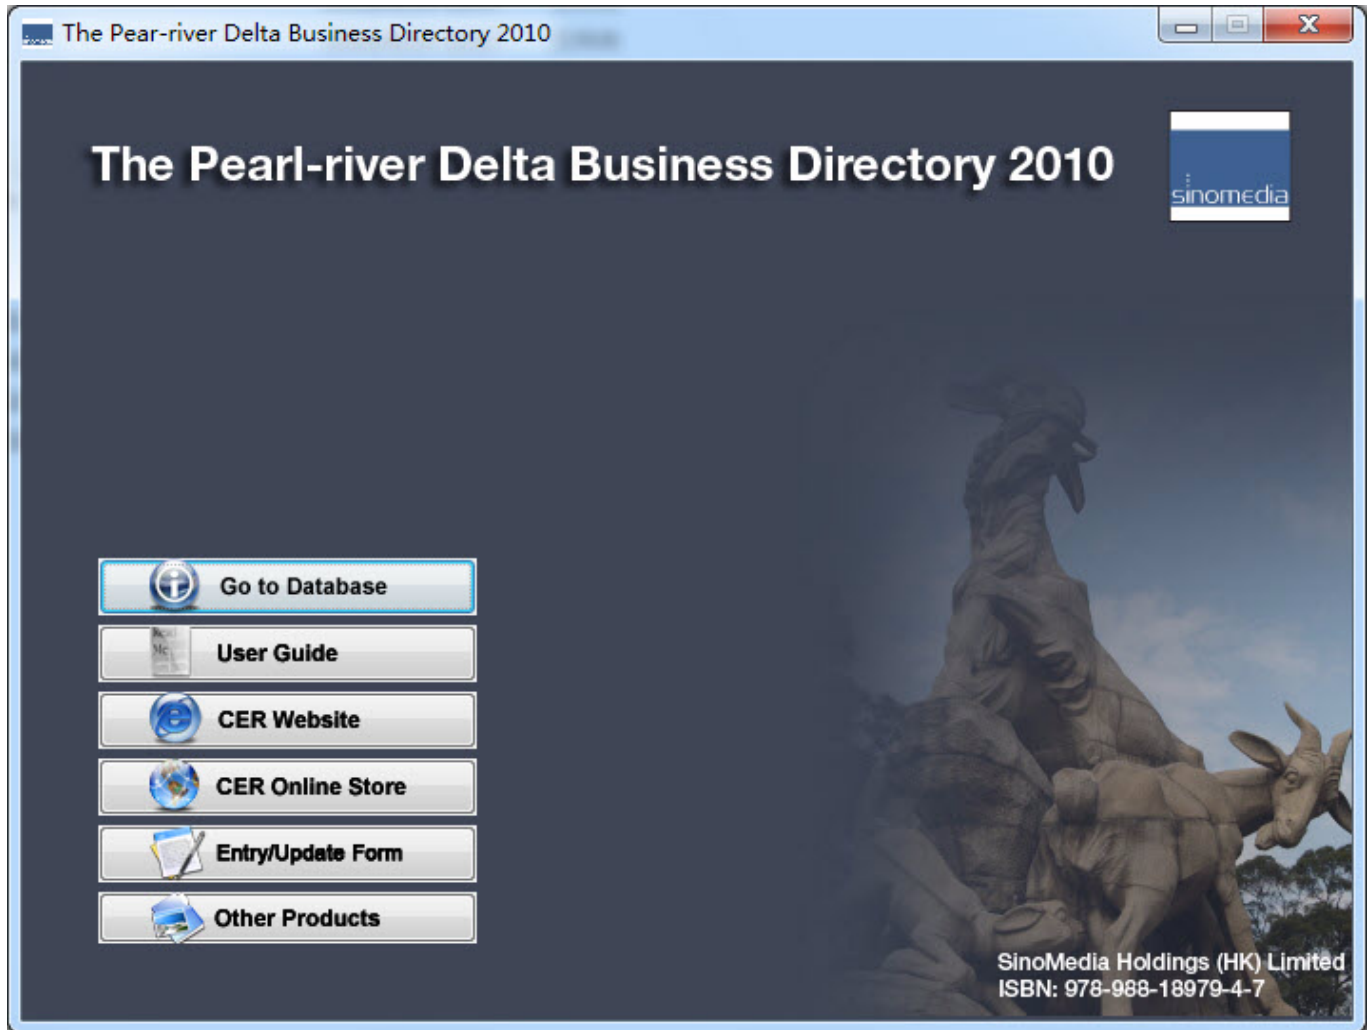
The Pear-river Delta Business Directory 2010

The Pearl-river Delta Business Directory 2010

sinomedia

Go to Database

User Guide

CER Website

CER Online Store

Entry/Update Form

Other Products

SinoMedia Holdings (HK) Limited
ISBN: 978-988-18979-4-7